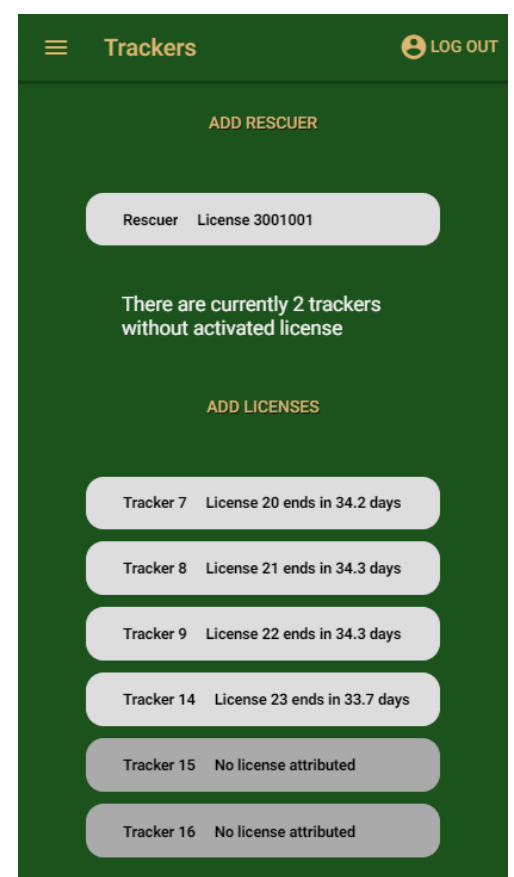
Trackers

LOG OUT

ADD RESCUER

Rescuer License 3001001

There are currently 2 trackers without activated license

ADD LICENSES

Tracker 7 License 20 ends in 34.2 days

Tracker 8 License 21 ends in 34.3 days

Tracker 9 License 22 ends in 34.3 days

Tracker 14 License 23 ends in 33.7 days

Tracker 15 No license attributed

Tracker 16 No license attributed